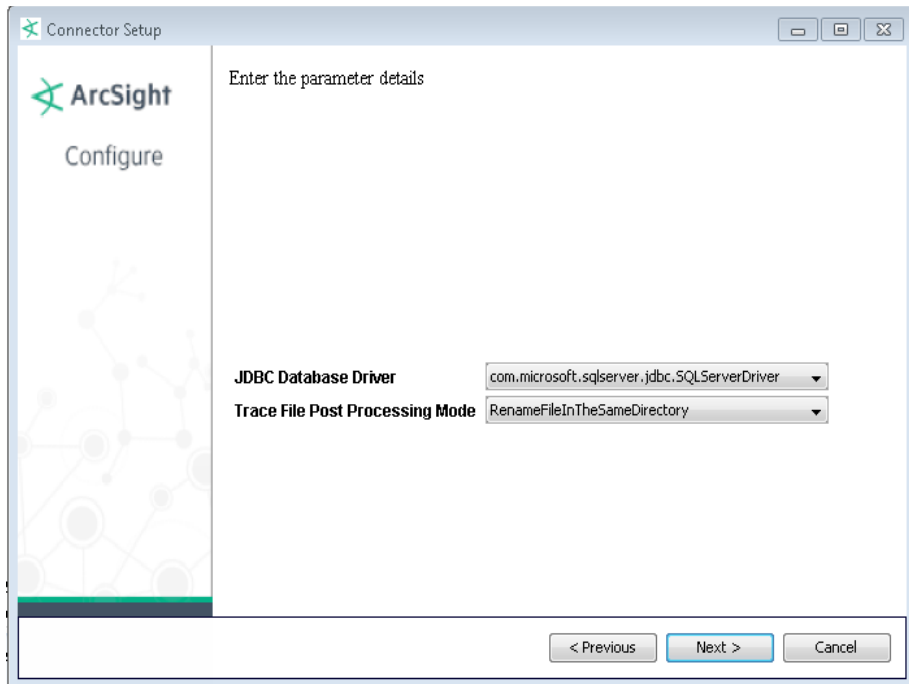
Connector Setup

ArcSight

Configure

Enter the parameter details

JDBC Database Driver | com.microsoft.sqlserver.jdbc.SQLServerDriver
Trace File Post Processing Mode | RenameFileInTheSameDirectory

< Previous
Next >
Cancel